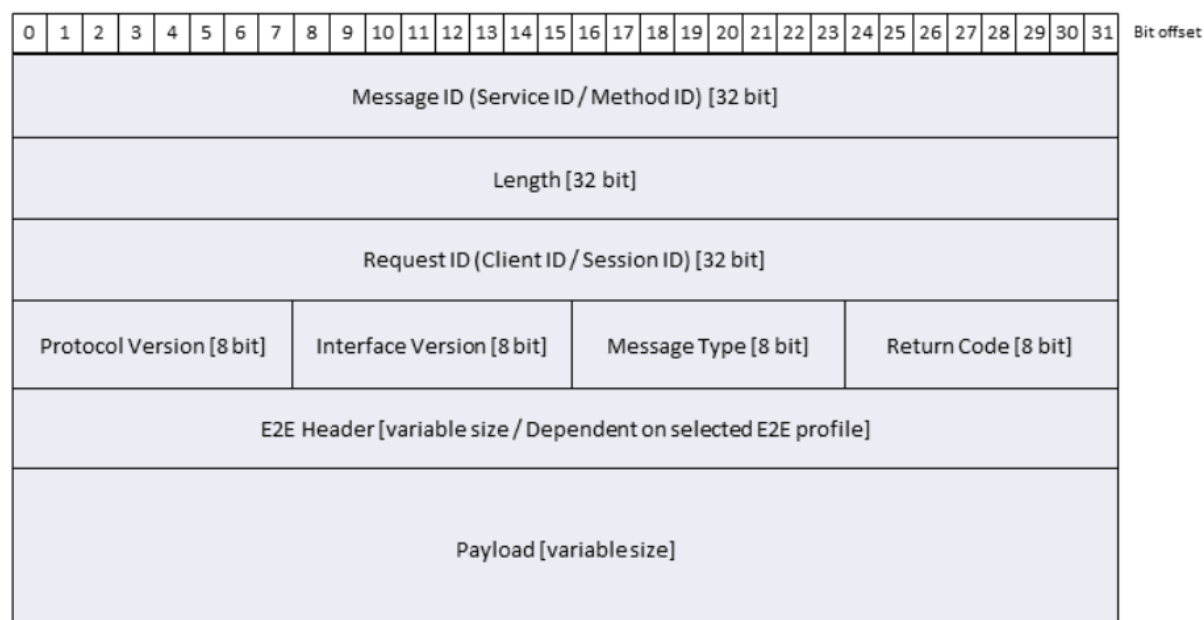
| 0 | 1 | 2 | 3 | 4 | 5 | 6 | 7 | 8 | 9 | 10 | 11 | 12 | 13 | 14 | 15 | 16 | 17 | 18 | 19 | 20 | 21 | 22 | 23 | 24 | 25 | 26 | 27 | 28 | 29 | 30 | 31 |
|---|---|---|---|---|---|---|---|---|---|---|---|---|---|---|---|---|---|---|---|---|---|---|---|---|---|---|---|---|---|---|---|

Bit offset

Message ID (Service ID / Method ID) [32 bit]

Length [32 bit]

Request ID (Client ID / Session ID) [32 bit]

| Protocol Version [8 bit] | Interface Version [8 bit] | Message Type [8 bit] | Return Code [8 bit] |
|---|---|---|---|

E2E Header [variable size / Dependent on selected E2E profile]

Payload [variable size]